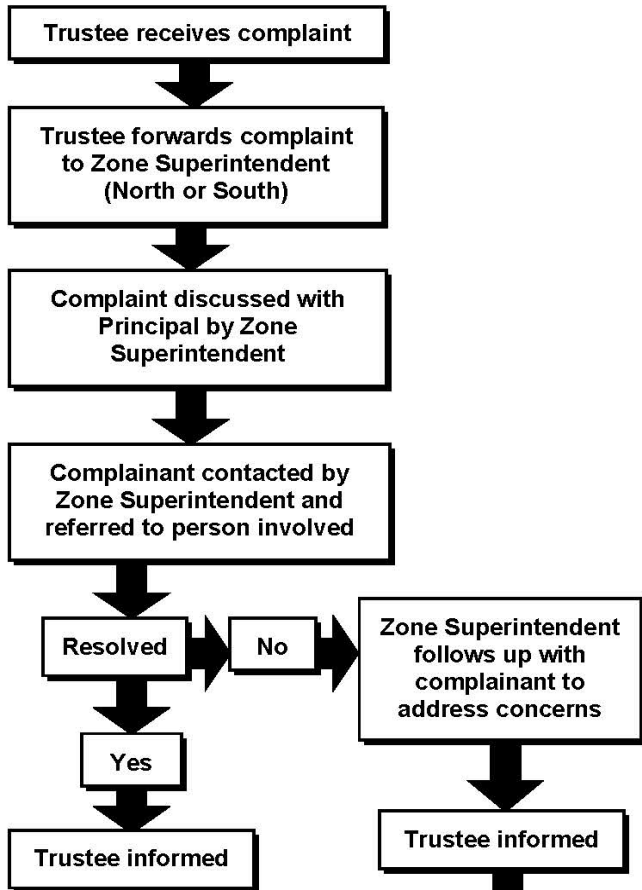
Trustee receives complaint

Trustee forwards complaint to Zone Superintendent (North or South)

Complaint discussed with Principal by Zone Superintendent

Complainant contacted by Zone Superintendent and referred to person involved

Resolved

No

Zone Superintendent follows up with complainant to address concerns

Yes

Trustee informed

Trustee informed